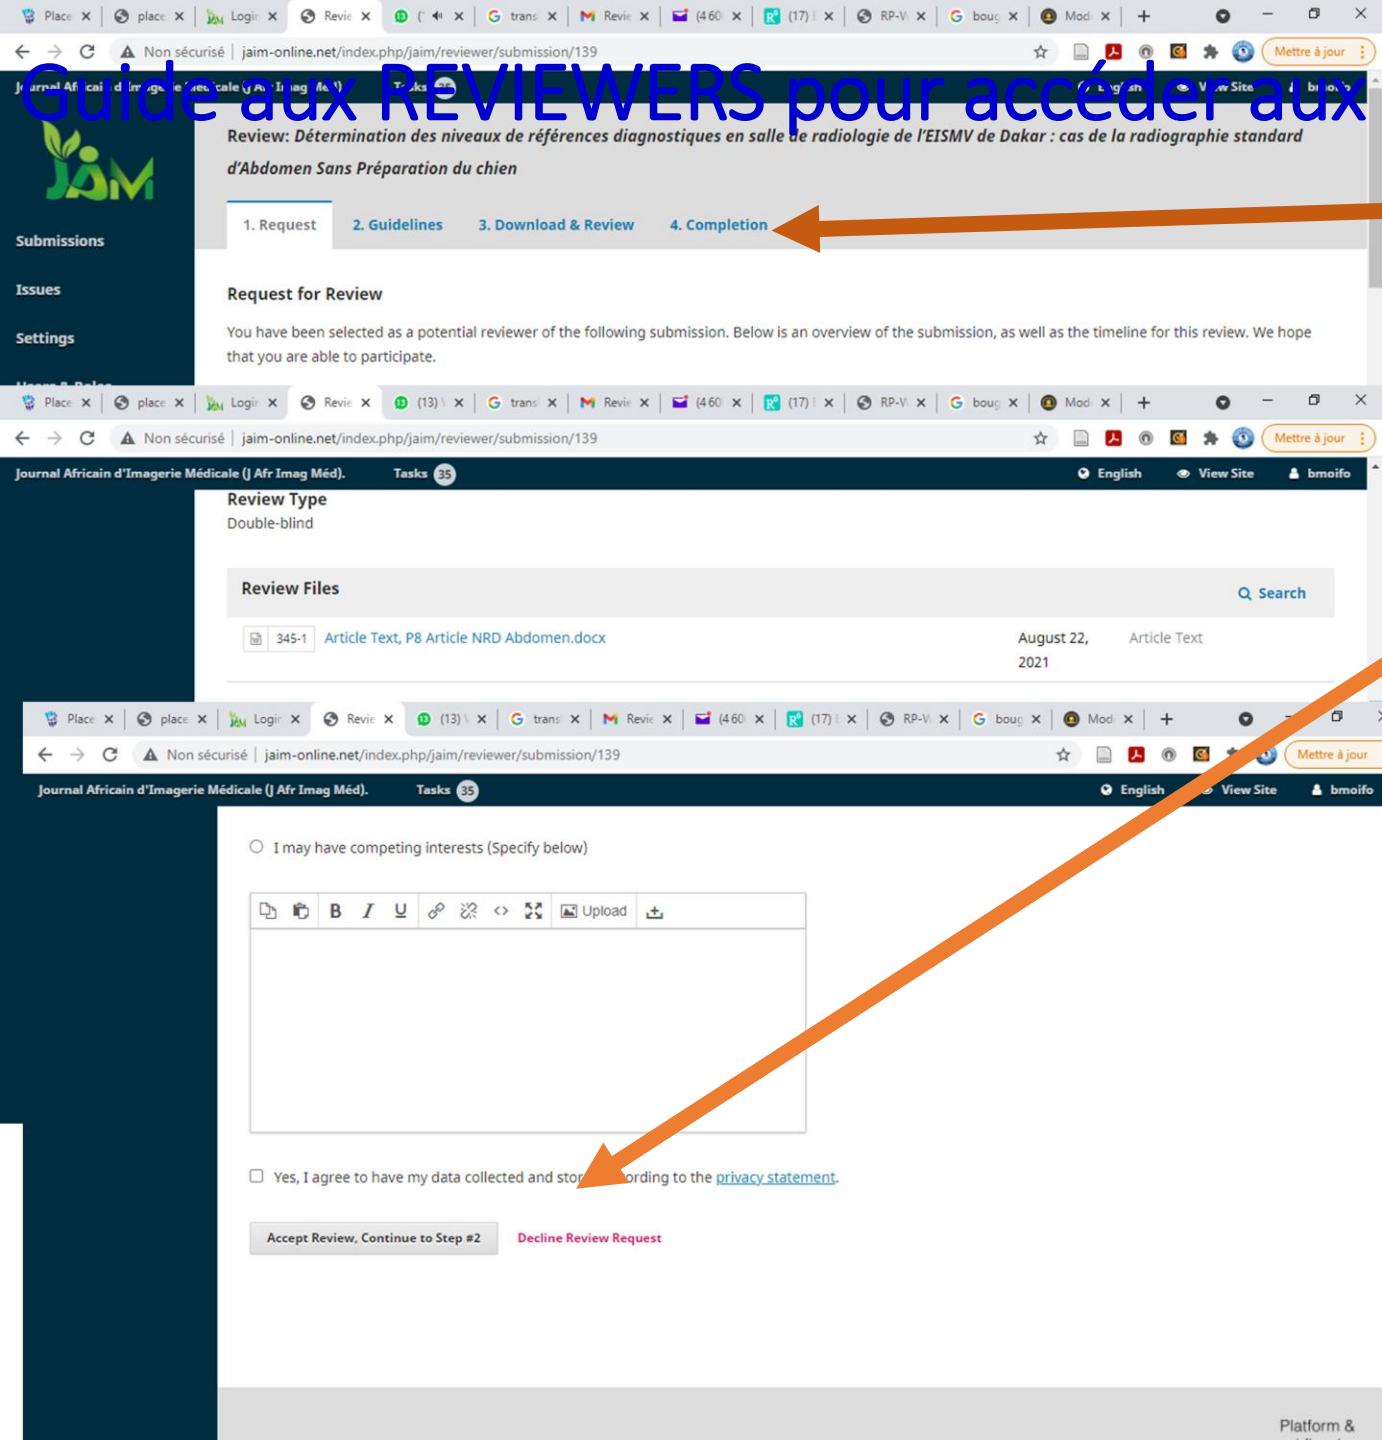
Place | place | Login | Revie | ( | trans | Revie | (460 | (17) | RP-V | boug | Mod

Non sécurisé | jaim-online.net/index.php/jaim/reviewer/submission/139

Mettre à jour

Guide aux REVIEWERS pour accéder aux

Review: Détermination des niveaux de références diagnostiques en salle de radiologie de l'EISMV de Dakar : cas de la radiographie standard d'Abdomen Sans Préparation du chien

JAM

Submissions

Issues

Settings

1. Request
2. Guidelines
3. Download & Review
4. Completion

Request for Review

You have been selected as a potential reviewer of the following submission. Below is an overview of the submission, as well as the timeline for this review. We hope that you are able to participate.

Place | place | Login | Revie | (13) | trans | Revie | (460 | (17) | RP-V | boug | Mod

Non sécurisé | jaim-online.net/index.php/jaim/reviewer/submission/139

Mettre à jour

Journal Africain d'Imagerie Médicale (J Afr Imag Méd). Tasks 35 English View Site bmoifo

Review Type
Double-blind

Review Files

Search

345-1 Article Text, P8 Article NRD Abdomen.docx August 22, 2021 Article Text

Place | place | Login | Revie | (13) | trans | Revie | (460 | (17) | RP-V | boug | Mod

Non sécurisé | jaim-online.net/index.php/jaim/reviewer/submission/139

Mettre à jour

Journal Africain d'Imagerie Médicale (J Afr Imag Méd). Tasks 35 English View Site bmoifo

I may have competing interests (Specify below)

Upload

Yes, I agree to have my data collected and stor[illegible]ording to the privacy statement.

Accept Review, Continue to Step #2
Decline Review Request

Platform &